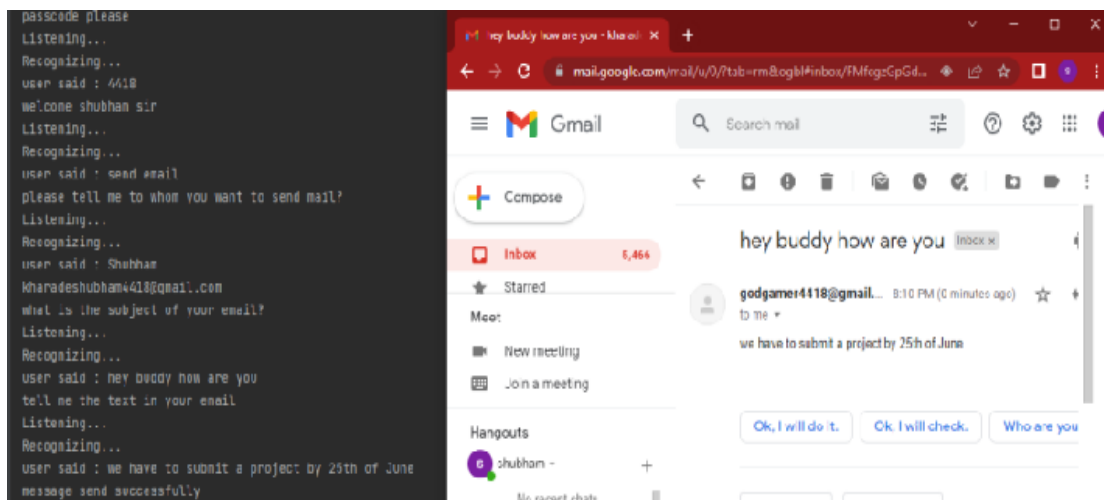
passcode please
Listening...
Recognizing...
user said : 4418
welcome shubham sir
Listening...
Recognizing...
user said : send email
please tell me to whom you want to send mail?
Listening...
Recognizing...
user said : Shubham
kharadeshubham4418@gmail.com
what is the subject of your email?
Listening...
Recognizing...
user said : hey buddy how are you
tell me the text in your email
Listening...
Recognizing...
user said : we have to submit a project by 25th of June
message send successfully

hey buddy how are you - kharad... ×
+
mail.google.com/mail/u/0/?tab=rm&ogbl#inbox/FMfcgzGpGd...
Gmail
Search mail
Compose
Inbox 5,466
Starred
Meet
New meeting
Join a meeting
Hangouts
shubham -
No recent chats
hey buddy how are you Inbox ×
godgamer4418@gmail... 8:10 PM (0 minutes ago)
to me
we have to submit a project by 25th of June
Ok, I will do it.
Ok, I will check.
Who are you